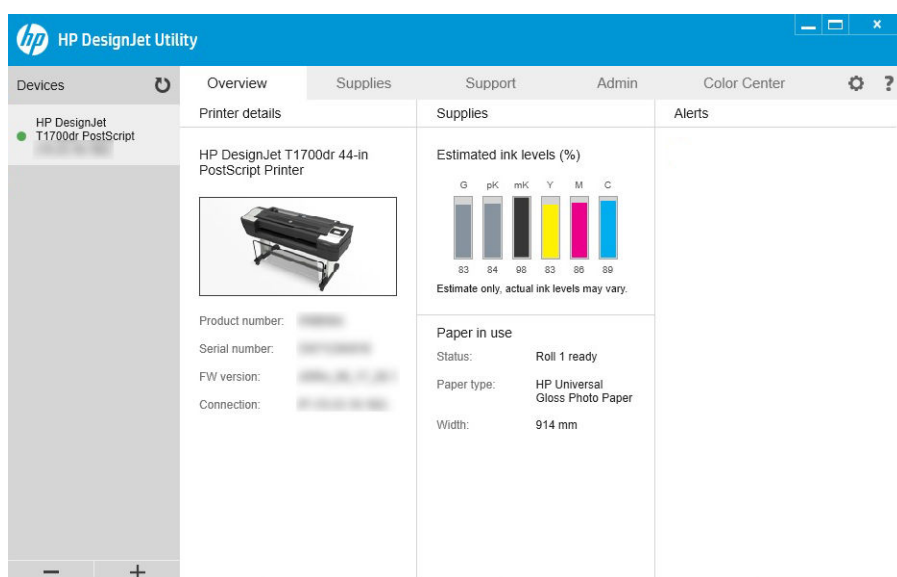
hp HP DesignJet Utility

Devices

HP DesignJet T1700dr PostScript
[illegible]

Overview Supplies Support Admin Color Center ?

Printer details

HP DesignJet T1700dr 44-in PostScript Printer

Product number: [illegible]

Serial number: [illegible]

FW version: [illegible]

Connection: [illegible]

Supplies

Estimated ink levels (%)

| G | pK | mK | Y | M | C |
|---|---|---|---|---|---|
| 83 | 84 | 98 | 83 | 86 | 89 |

Estimate only, actual ink levels may vary.

Paper in use

Status: Roll 1 ready

Paper type: HP Universal Gloss Photo Paper

Width: 914 mm

Alerts

− +